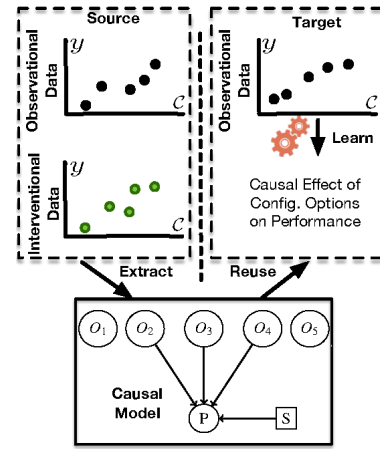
Source

Observational Data

$y$

$\mathcal{C}$

Interventional Data

$y$

$\mathcal{C}$

Target

Observational Data

$y$

$\mathcal{C}$

Learn

Causal Effect of Config. Options on Performance

Extract

Reuse

$O_1$ $O_2$ $O_3$ $O_4$ $O_5$

Causal Model

P

S